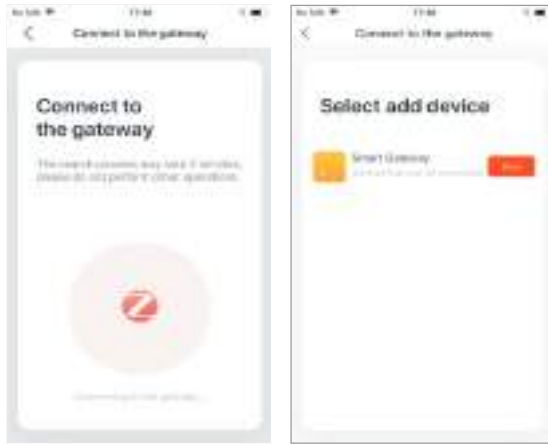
No SIM 17:46

Connect to the gateway

Connect to the gateway

The search process may take 2 minutes, please do not perform other operations.

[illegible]

No SIM 17:46

Connect to the gateway

Select add device

Smart Gateway

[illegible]

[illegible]